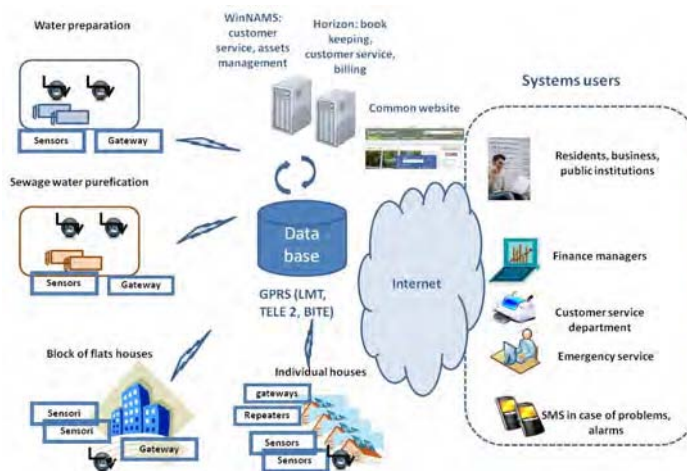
Water preparation

Sensors

Gateway

WinNAMS: customer service, assets management

Horizon: book keeping, customer service, billing

Common website

Systems users

Residents, business, public institutions

Sewage water purefication

Sensors

Gateway

Data base

GPRS (LMT, TELE 2, BITE)

Internet

Finance managers

Customer service department

Emergency service

Block of flats houses

Sensori

Sensori

Gateway

Individual houses

gateways

Repeaters

Sensors

Sensors

SMS in case of problems, alarms